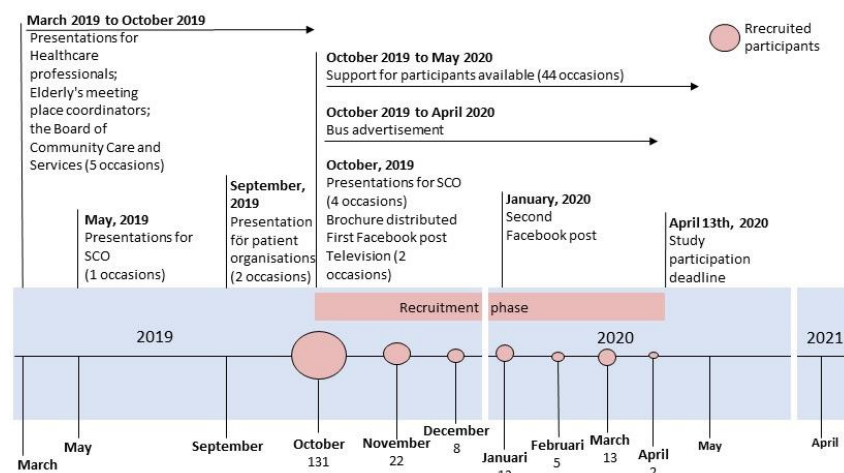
March 2019 to October 2019
Presentations for Healthcare professionals; Elderly's meeting place coordinators; the Board of Community Care and Services (5 occasions)

Rrecruited participants

October 2019 to May 2020
Support for participants available (44 occasions)

October 2019 to April 2020
Bus advertisement

October, 2019
Presentations for SCO (4 occasions)
Brochure distributed
First Facebook post
Television (2 occasions)

September, 2019
Presentation för patient organisations (2 occasions)

May, 2019
Presentations for SCO (1 occasions)

January, 2020
Second Facebook post

April 13th, 2020
Study participation deadline

Recruitment phase

2019

2020

2021

March

May

September

October
131

November
22

December
8

Januari
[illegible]

Februari
5

March
13

April
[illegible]

May

April